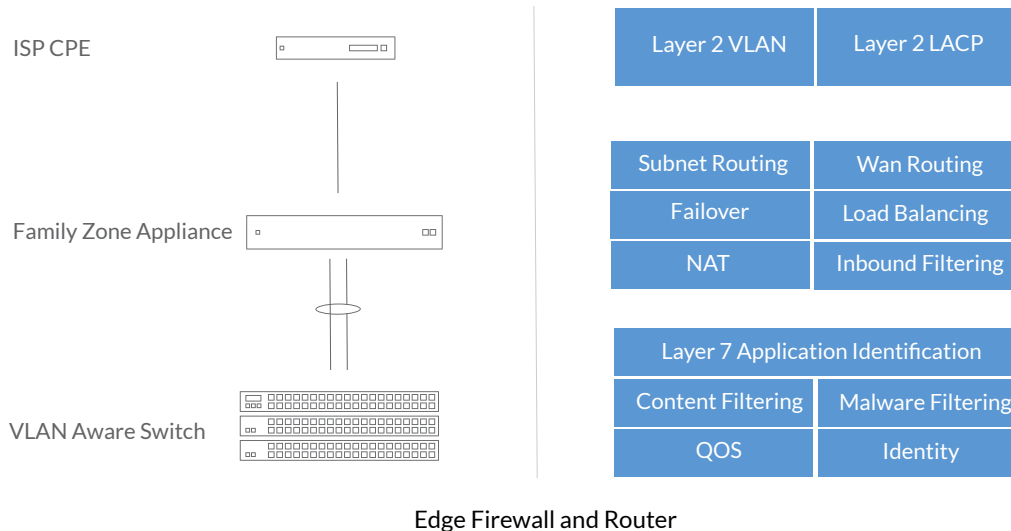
ISP CPE

Family Zone Appliance

VLAN Aware Switch

| Layer 2 VLAN | Layer 2 LACP |
|---|---|

| Subnet Routing | Wan Routing |
|---|---|
| Failover | Load Balancing |
| NAT | Inbound Filtering |

| Layer 7 Application Identification | |
|---|---|
| Content Filtering | Malware Filtering |
| QOS | Identity |

Edge Firewall and Router